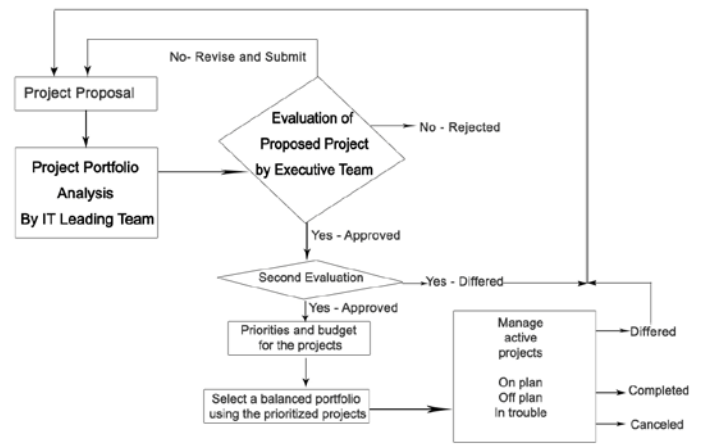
No- Revise and Submit

Project Proposal

Project Portfolio Analysis By IT Leading Team

Evaluation of Proposed Project by Executive Team

No - Rejected

Yes - Approved

Second Evaluation

Yes - Differed

Yes - Approved

Priorities and budget for the projects

Select a balanced portfolio using the prioritized projects

Manage active projects

On plan
Off plan
In trouble

Differed

Completed

Canceled